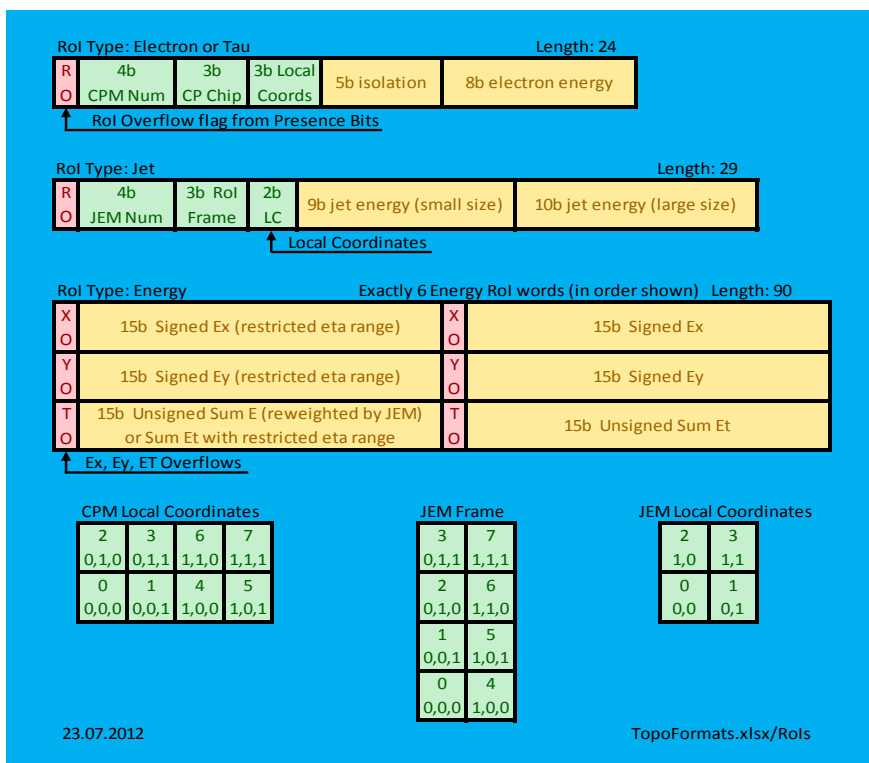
RoI Type: Electron or Tau Length: 24

| RO | 4b CPM Num | 3b CP Chip | 3b Local Coords | 5b isolation | 8b electron energy |
|---|---|---|---|---|---|

RoI Overflow flag from Presence Bits

RoI Type: Jet Length: 29

| RO | 4b JEM Num | 3b RoI Frame | 2b LC | 9b jet energy (small size) | 10b jet energy (large size) |
|---|---|---|---|---|---|

Local Coordinates

RoI Type: Energy Exactly 6 Energy RoI words (in order shown) Length: 90

| XO | 15b Signed Ex (restricted eta range) | XO | 15b Signed Ex |
|---|---|---|---|
| YO | 15b Signed Ey (restricted eta range) | YO | 15b Signed Ey |
| TO | 15b Unsigned Sum E (reweighted by JEM) or Sum Et with restricted eta range | TO | 15b Unsigned Sum Et |

Ex, Ey, ET Overflows

CPM Local Coordinates

| 2 0,1,0 | 3 0,1,1 | 6 1,1,0 | 7 1,1,1 |
|---|---|---|---|
| 0 0,0,0 | 1 0,0,1 | 4 1,0,0 | 5 1,0,1 |

JEM Frame

| 3 0,1,1 | 7 1,1,1 |
|---|---|
| 2 0,1,0 | 6 1,1,0 |
| 1 0,0,1 | 5 1,0,1 |
| 0 0,0,0 | 4 1,0,0 |

JEM Local Coordinates

| 2 1,0 | 3 1,1 |
|---|---|
| 0 0,0 | 1 0,1 |

23.07.2012

TopoFormats.xlsx/RoIs